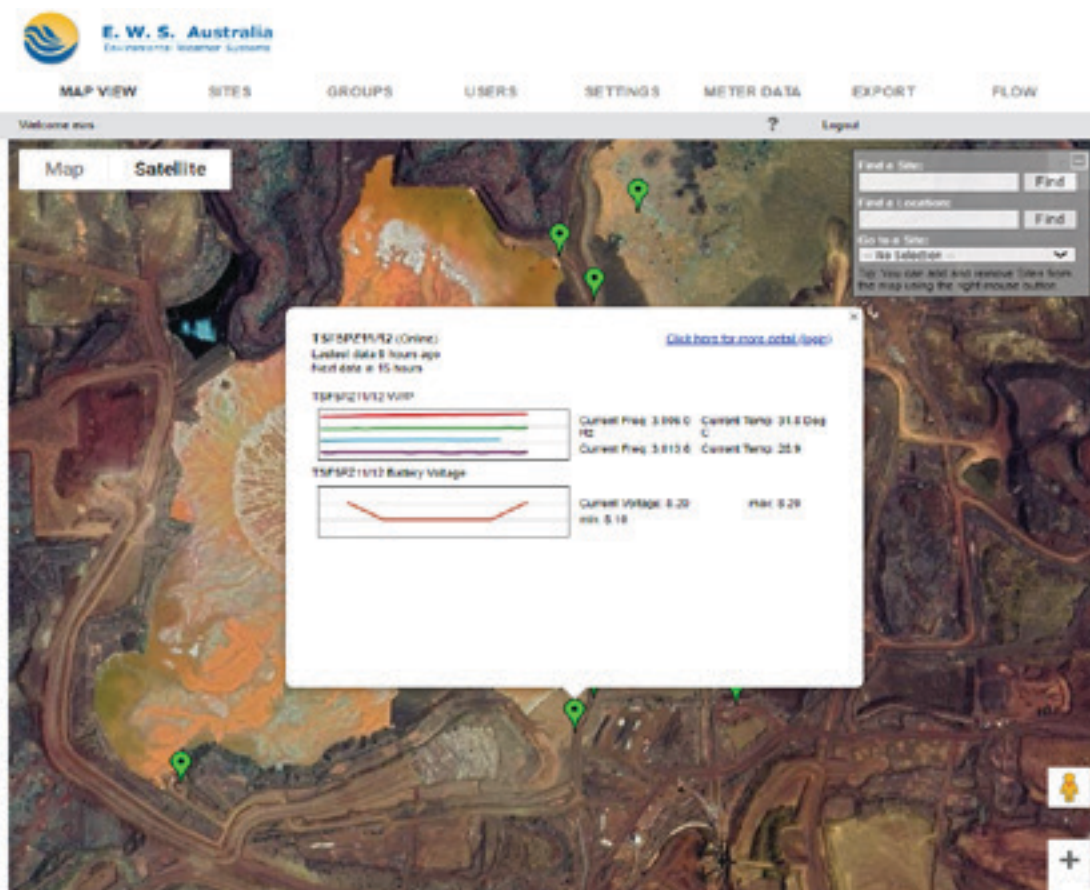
E. W. S. Australia
Environmental Weather Systems

MAP VIEW SITES GROUPS USERS SETTINGS METER DATA EXPORT FLOW

Welcome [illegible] ? Logout

Map Satellite

Find a Site: Find
Find a Location: Find
Go to a Site:
-- No Selection --
Tip: You can add and remove Sites from the map using the right mouse button.

TSFSP2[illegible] (Online)
Lastest data 5 hours ago
First data ≥ 15 hours
Click here for more detail (logs)

TSFSP2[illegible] VWP
Current Freq: 3.096.0 Hz
Current Temp: 31.8 Deg C
Current Freq: 3.013.0
Current Temp: 25.9

TSFSP2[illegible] Battery Voltage
Current Voltage: 6.20
max: 6.29
min: 6.18

+